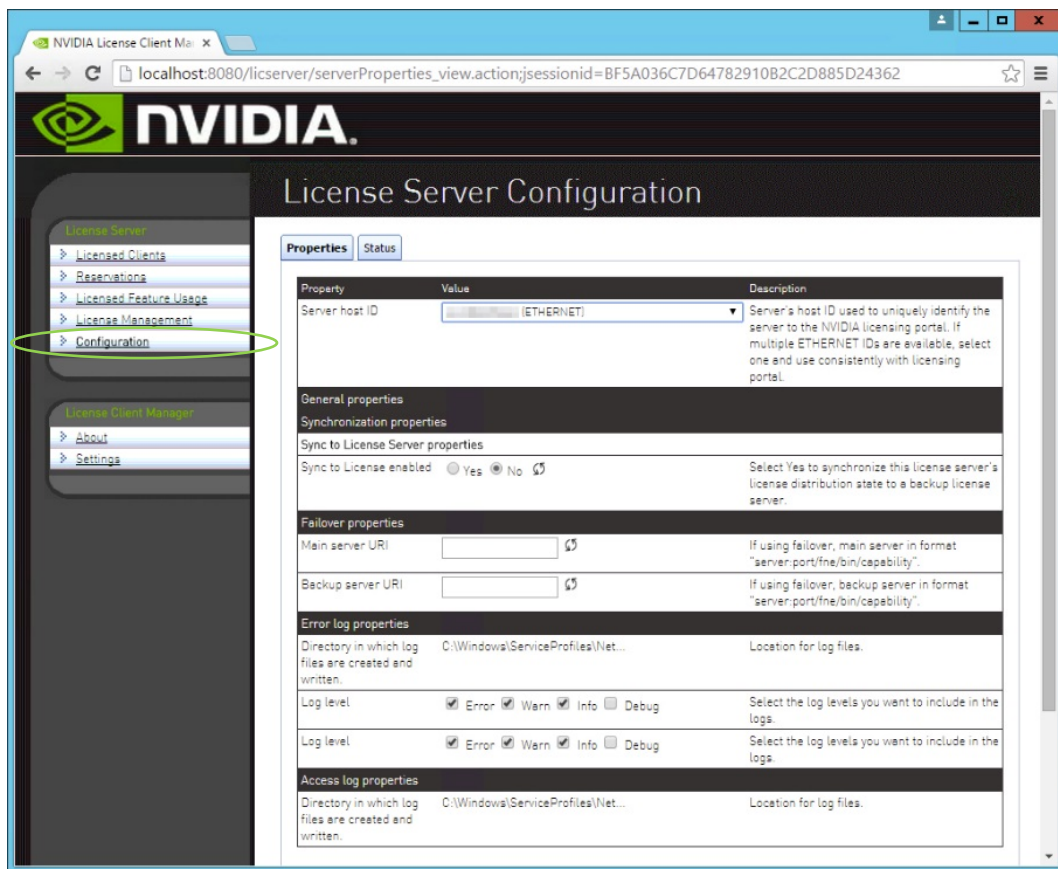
NVIDIA License Client Ma ×

localhost:8080/licserver/serverProperties_view.action;jsessionid=BF5A036C7D64782910B2C2D885D24362

NVIDIA.

License Server Configuration

License Server
Licensed Clients
Reservations
Licensed Feature Usage
License Management
Configuration

License Client Manager
About
Settings

Properties | Status

| Property | Value | Description |
|---|---|---|
| Server host ID | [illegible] (ETHERNET) | Server's host ID used to uniquely identify the server to the NVIDIA licensing portal. If multiple ETHERNET IDs are available, select one and use consistently with licensing portal. |
| General properties | | |
| Synchronization properties | | |
| Sync to License Server properties | | |
| Sync to License enabled | Yes No | Select Yes to synchronize this license server's license distribution state to a backup license server. |
| Failover properties | | |
| Main server URI | | If using failover, main server in format "server:port/fne/bin/capability". |
| Backup server URI | | If using failover, backup server in format "server:port/fne/bin/capability". |
| Error log properties | | |
| Directory in which log files are created and written. | C:\Windows\ServiceProfiles\Net... | Location for log files. |
| Log level | Error Warn Info Debug | Select the log levels you want to include in the logs. |
| Log level | Error Warn Info Debug | Select the log levels you want to include in the logs. |
| Access log properties | | |
| Directory in which log files are created and written. | C:\Windows\ServiceProfiles\Net... | Location for log files. |